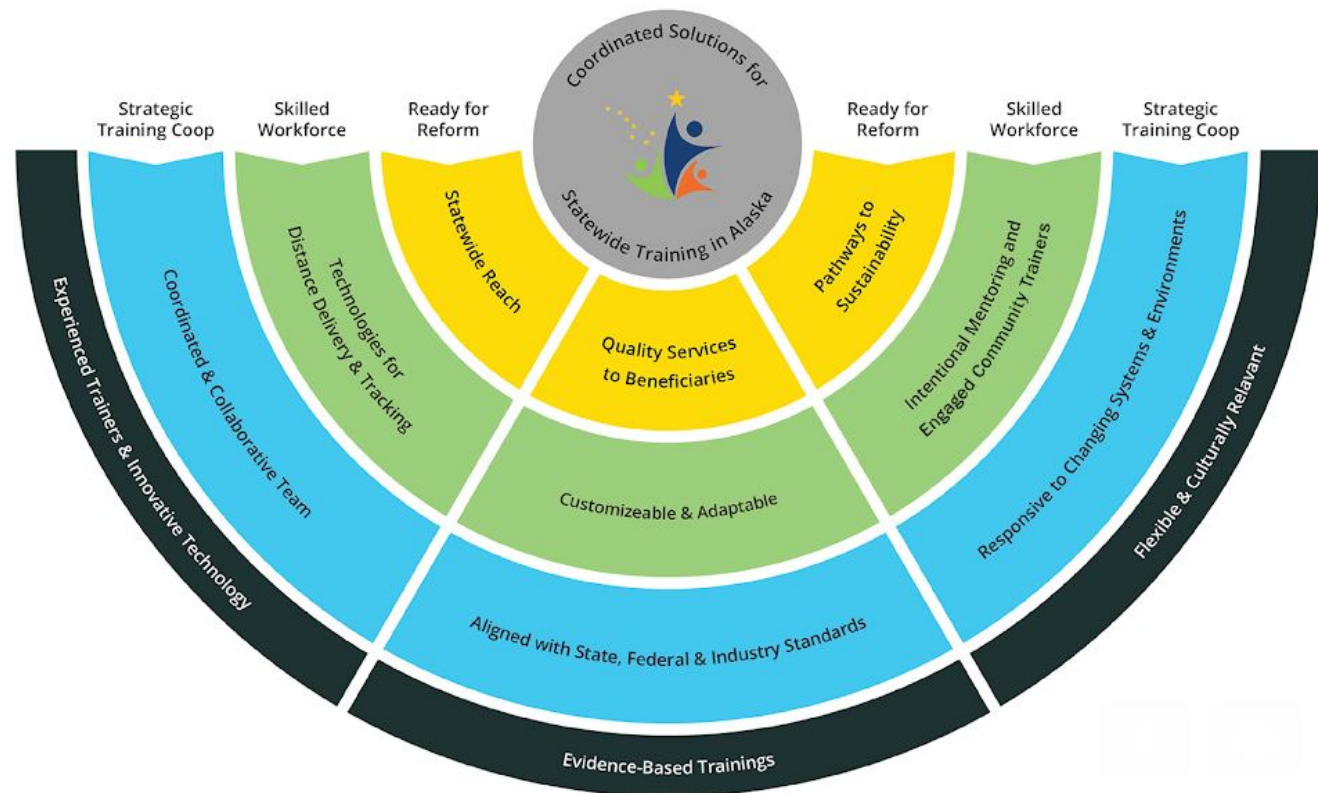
Coordinated Solutions for Statewide Training in Alaska

Strategic Training Coop

Skilled Workforce

Ready for Reform

Ready for Reform

Skilled Workforce

Strategic Training Coop

Statewide Reach

Pathways to Sustainability

Quality Services to Beneficiaries

Technologies for Distance Delivery & Tracking

Intentional Mentoring and Engaged Community Trainers

Customizeable & Adaptable

Coordinated & Collaborative Team

Responsive to Changing Systems & Environments

Aligned with State, Federal & Industry Standards

Experienced Trainers & Innovative Technology

Flexible & Culturally Relavant

Evidence-Based Trainings